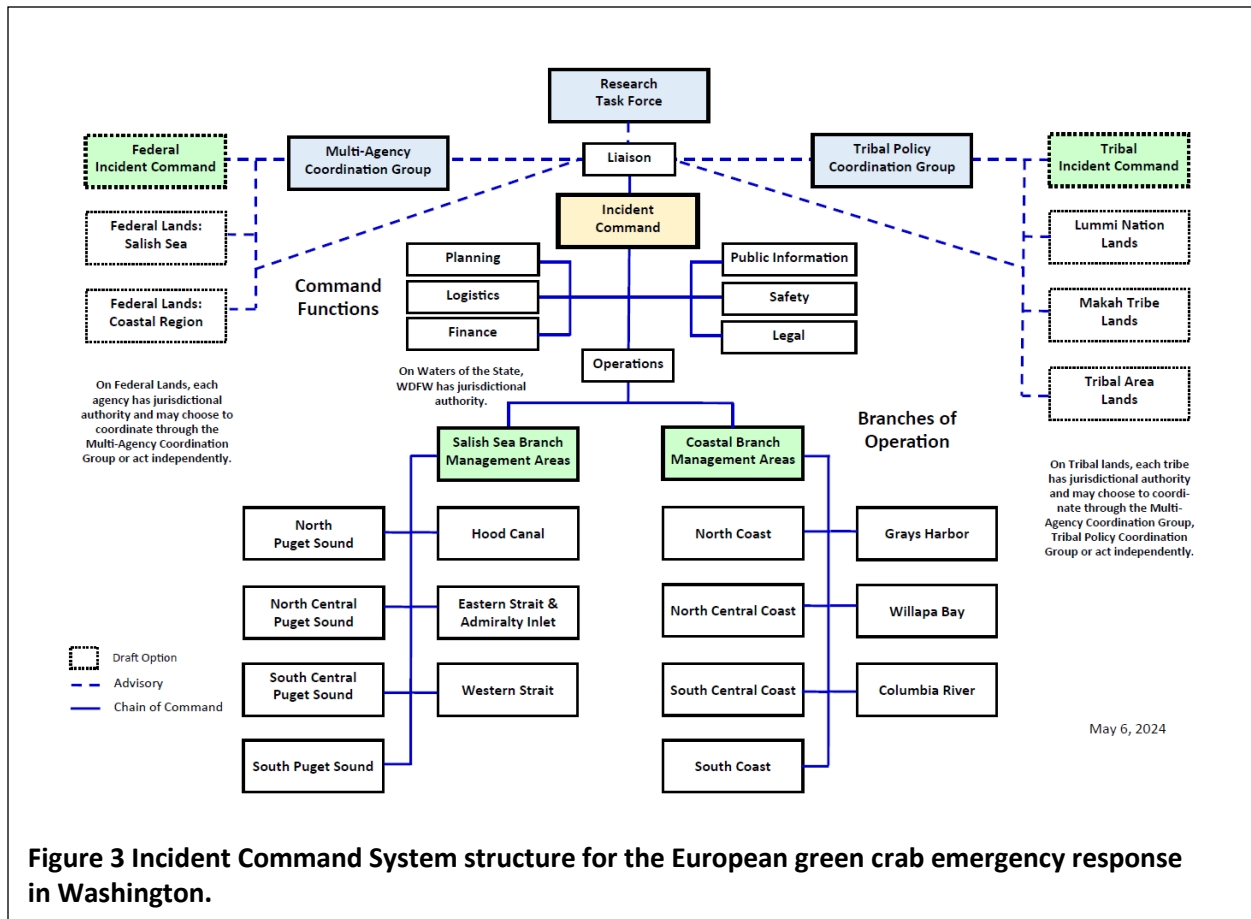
Research Task Force

Federal Incident Command

Multi-Agency Coordination Group

Liaison

Tribal Policy Coordination Group

Tribal Incident Command

Incident Command

Federal Lands: Salish Sea

Federal Lands: Coastal Region

Lummi Nation Lands

Makah Tribe Lands

Tribal Area Lands

Command Functions

Planning

Logistics

Finance

Public Information

Safety

Legal

Operations

On Waters of the State, WDFW has jurisdictional authority.

On Federal Lands, each agency has jurisdictional authority and may choose to coordinate through the Multi-Agency Coordination Group or act independently.

Branches of Operation

On Tribal lands, each tribe has jurisdictional authority and may choose to coordinate through the Multi-Agency Coordination Group, Tribal Policy Coordination Group or act independently.

Salish Sea Branch Management Areas

Coastal Branch Management Areas

North Puget Sound

Hood Canal

North Central Puget Sound

Eastern Strait & Admiralty Inlet

South Central Puget Sound

Western Strait

South Puget Sound

North Coast

Grays Harbor

North Central Coast

Willapa Bay

South Central Coast

Columbia River

South Coast

Draft Option

Advisory

Chain of Command

May 6, 2024

Figure 3 Incident Command System structure for the European green crab emergency response in Washington.